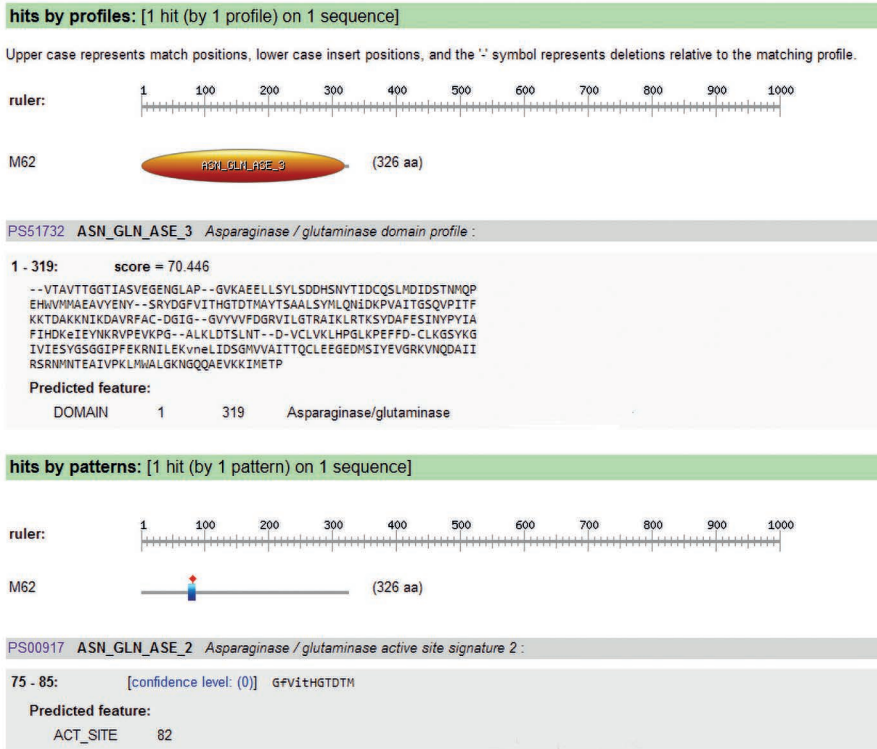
**hits by profiles:** [1 hit (by 1 profile) on 1 sequence]

Upper case represents match positions, lower case insert positions, and the '-' symbol represents deletions relative to the matching profile.

ruler: 1 100 200 300 400 500 600 700 800 900 1000

M62 ASN_GLN_ASE_3 (326 aa)

PS51732 ASN_GLN_ASE_3 *Asparaginase / glutaminase domain profile* :

1 - 319: score = 70.446

--VTAVTTGGTIASVEGENGLAP--GVKAEELLSYLSDDHSNYTIDCQSLMDIDSTNMQP
EHWVMMAEAVYENY--SRYDGFVITHGTDTMAYTSAALSYMLQNiDKPVAITGSQVPITF
KKTDAKKNIKDAVRFAC-DGIG--GVYVVFDGRVILGTRAIKLRTKSYDAFESINYPYIA
FIHDKeIEYNKRVPEVKPG--ALKLDTSLNT--D-VCLVKLHPGLKPEFFD-CLKGSYKG
IVIESYGSGGIPFEKRNILEKvneLIDSGMVVAITTQCLEEGEDMSIYEVGRKVNQDAII
RSRNMNTEAIVPKLMWALGKNGQQAEVKKIMETP

Predicted feature:

DOMAIN 1 319 Asparaginase/glutaminase

**hits by patterns:** [1 hit (by 1 pattern) on 1 sequence]

ruler: 1 100 200 300 400 500 600 700 800 900 1000

M62 (326 aa)

PS00917 ASN_GLN_ASE_2 *Asparaginase / glutaminase active site signature 2* :

75 - 85: [confidence level: (0)] GfVitHGTDTM

Predicted feature:

ACT_SITE 82